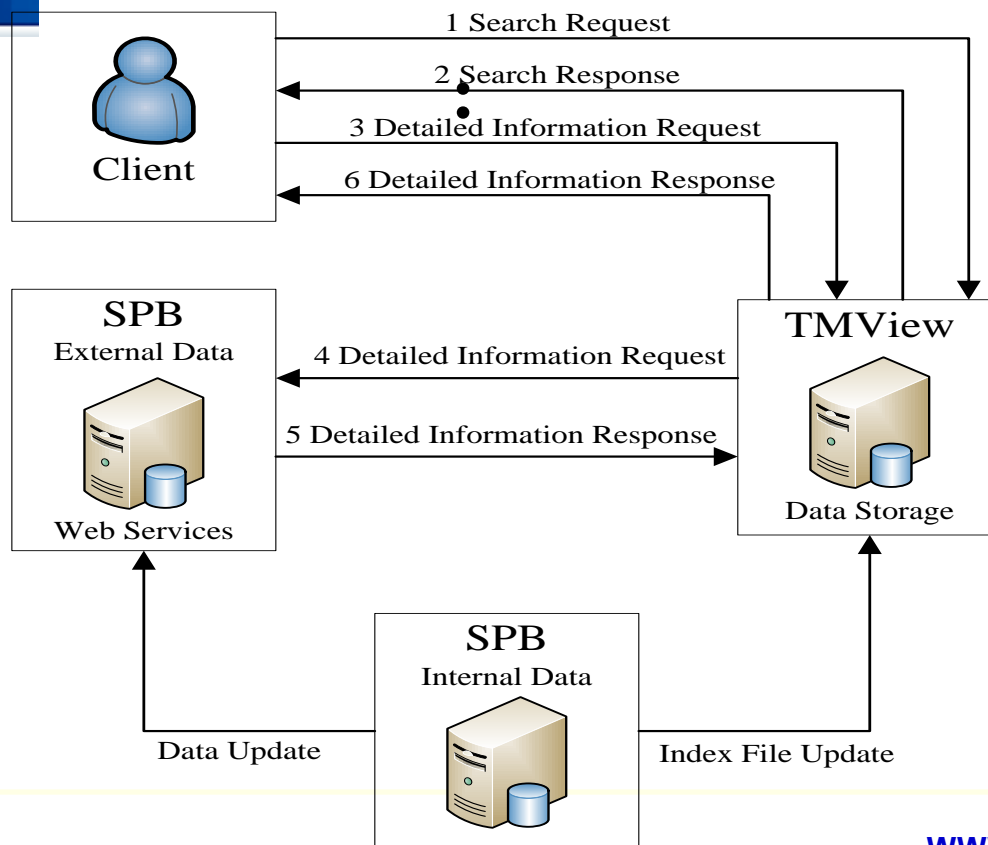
Client

1 Search Request

2 Search Response

3 Detailed Information Request

6 Detailed Information Response

SPB
External Data

Web Services

4 Detailed Information Request

5 Detailed Information Response

TMView

Data Storage

SPB
Internal Data

Data Update

Index File Update

WW